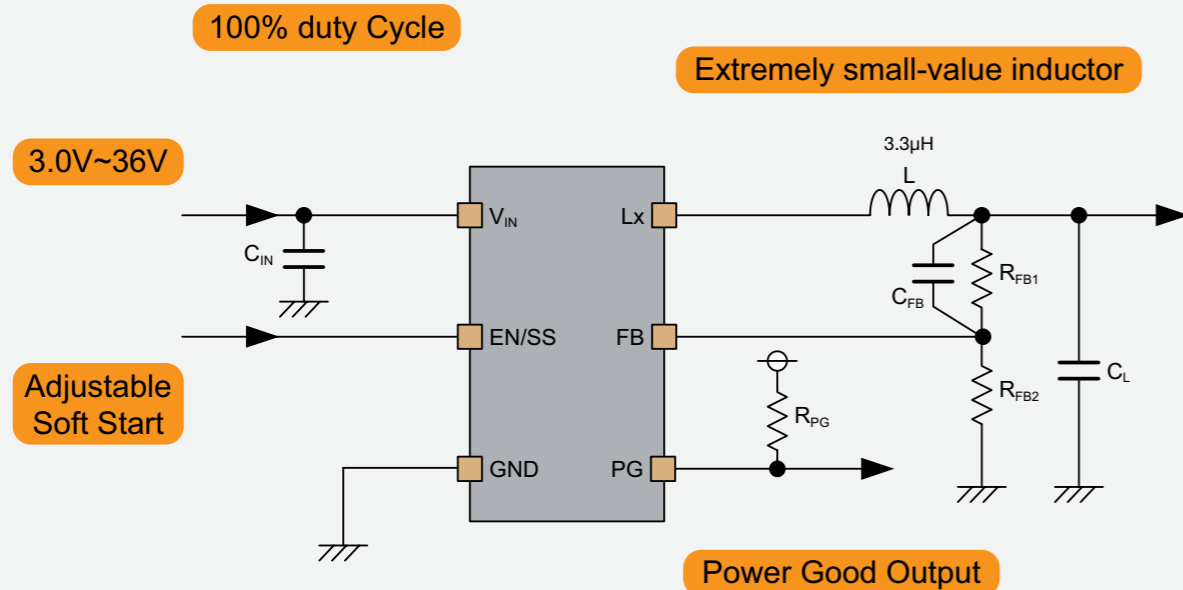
100% duty Cycle

Extremely small-value inductor

3.0V~36V

3.3μH

L

$C_{IN}$

$V_{IN}$

Lx

$R_{FB1}$

$C_{FB}$

EN/SS

FB

Adjustable Soft Start

$R_{PG}$

$R_{FB2}$

$C_L$

GND

PG

Power Good Output